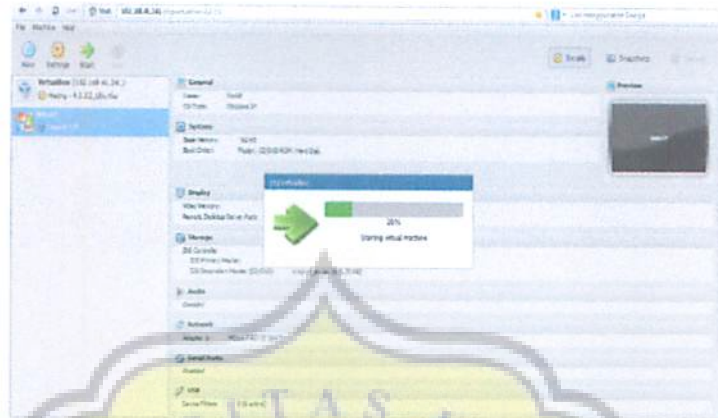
File Machine Help

New Settings Start

VirtualBox (192.168.41.24)
Mathy - 4.3.22_Ubuntu

Details Snapshots

General
Name:
OS Type:

System
Base Memory:
Boot Order: Floppy, CD/DVD-ROM, Hard Disk

Preview

Display
Video Memory:
Remote Desktop Server Port:

Storage
IDE Controller
IDE Primary Master:
IDE Secondary Master: [CD/DVD]

Audio
Disabled

Network
Adapter 1:

Serial Ports
Disabled

USB
Device Filters:

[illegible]
25%
Starting virtual machine